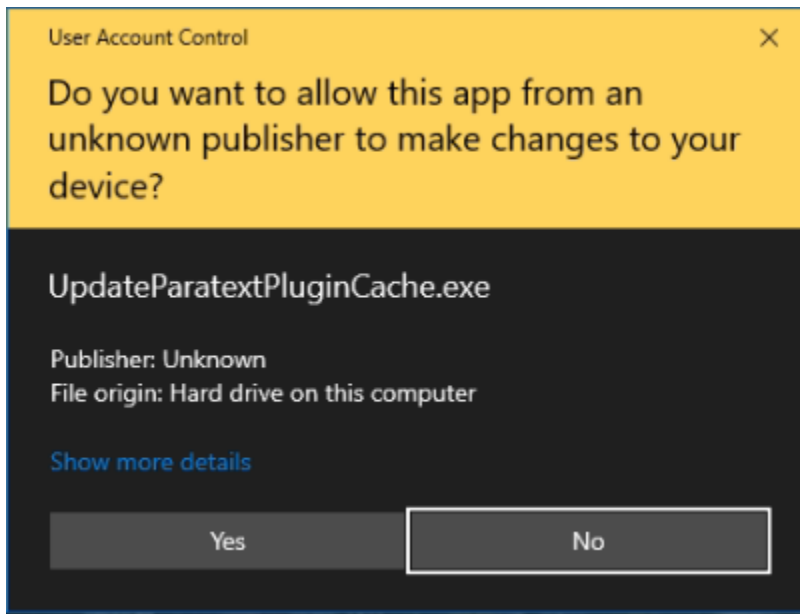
User Account Control

×

Do you want to allow this app from an unknown publisher to make changes to your device?

UpdateParatextPluginCache.exe

Publisher: Unknown
File origin: Hard drive on this computer

Show more details

Yes

No